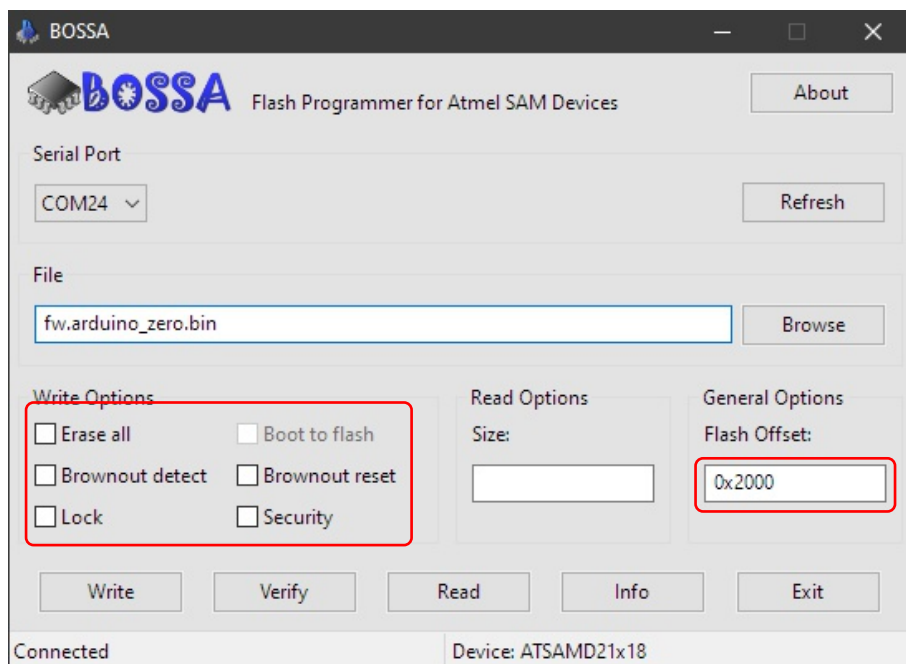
BOSSA

BOSSA Flash Programmer for Atmel SAM Devices

About

Serial Port

COM24

Refresh

File

fw.arduino_zero.bin

Browse

Write Options

Erase all

Boot to flash

Brownout detect

Brownout reset

Lock

Security

Read Options

Size:

General Options

Flash Offset:

0x2000

Write

Verify

Read

Info

Exit

Connected

Device: ATSAMD21x18